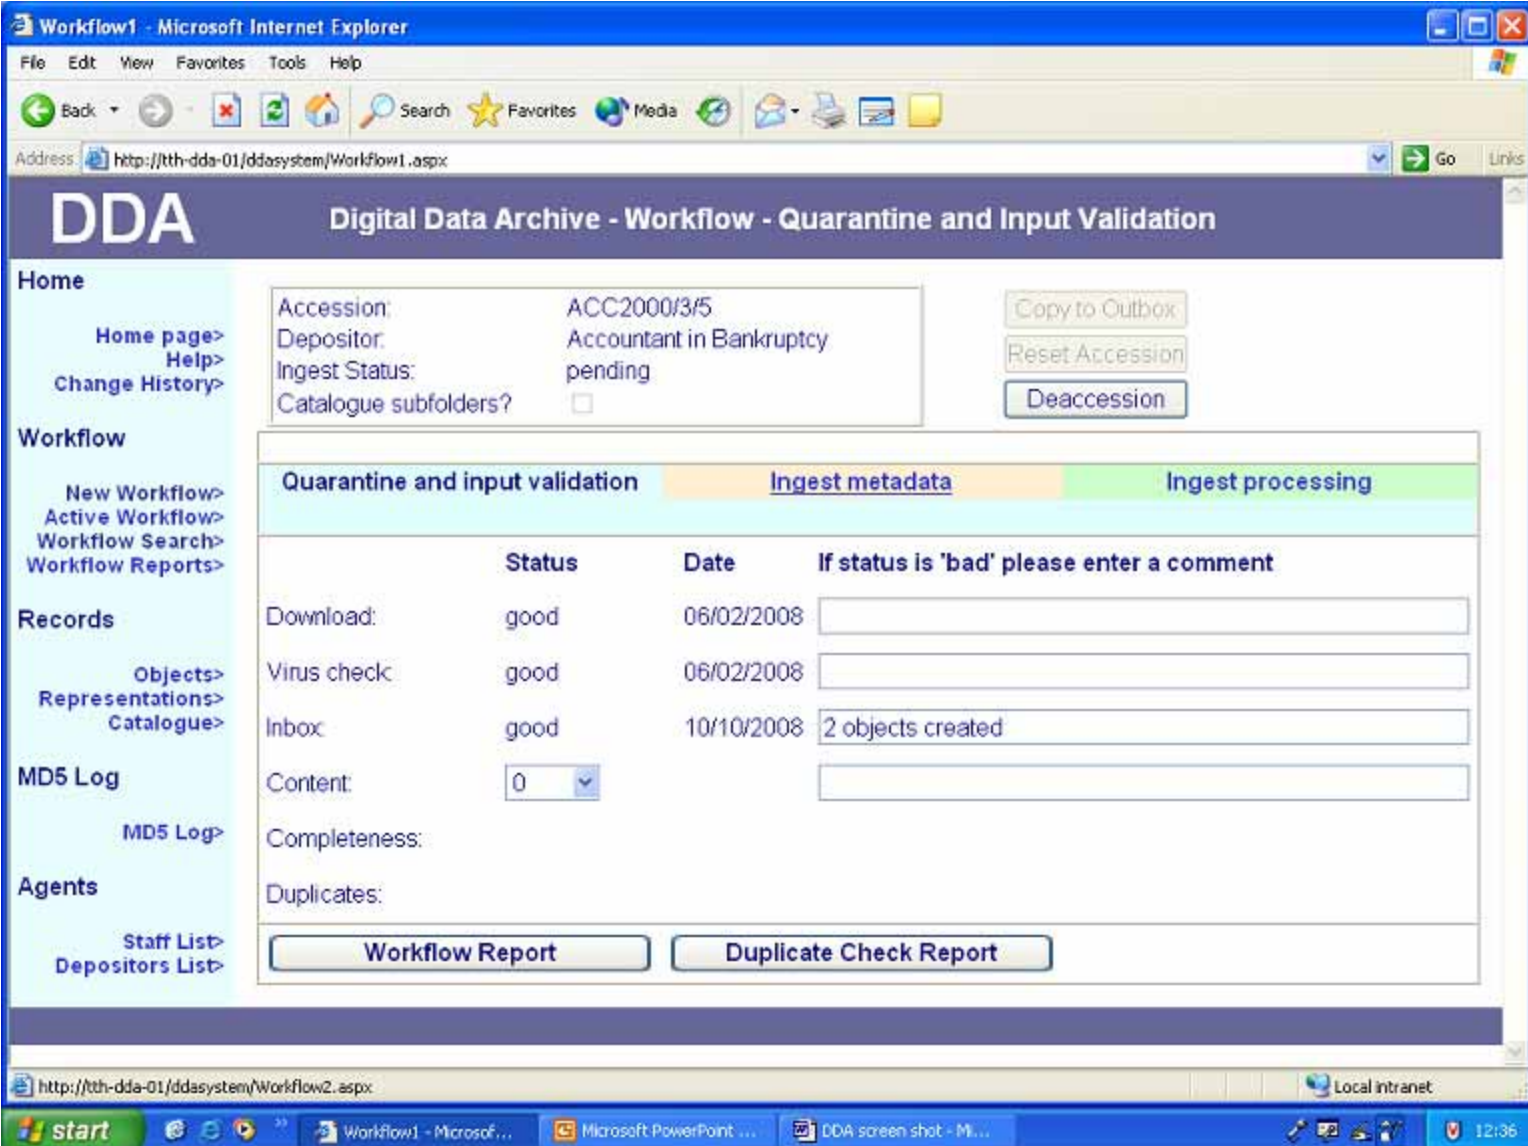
Workflow1 - Microsoft Internet Explorer

File Edit View Favorites Tools Help

Back Search Favorites Media

Address http://tth-dda-01/ddasystem/Workflow1.aspx Go Links

DDA

Digital Data Archive - Workflow - Quarantine and Input Validation

Home

Home page>
Help>
Change History>

Workflow

New Workflow>
Active Workflow>
Workflow Search>
Workflow Reports>

Records

Objects>
Representations>
Catalogue>

MD5 Log

MD5 Log>

Agents

Staff List>
Depositors List>

Accession: ACC2000/3/5
Depositor: Accountant in Bankruptcy
Ingest Status: pending
Catalogue subfolders?

Copy to Outbox
Reset Accession
Deaccession

Quarantine and input validation | Ingest metadata | Ingest processing

| | Status | Date | If status is 'bad' please enter a comment |
|---|---|---|---|
| Download: | good | 06/02/2008 | |
| Virus check: | good | 06/02/2008 | |
| Inbox: | good | 10/10/2008 | 2 objects created |
| Content: | 0 | | |
| Completeness: | | | |
| Duplicates: | | | |

Workflow Report
Duplicate Check Report

http://tth-dda-01/ddasystem/Workflow2.aspx
Local intranet

start Workflow1 - Microsof... Microsoft PowerPoint ... DDA screen shot - Mi... 12:36